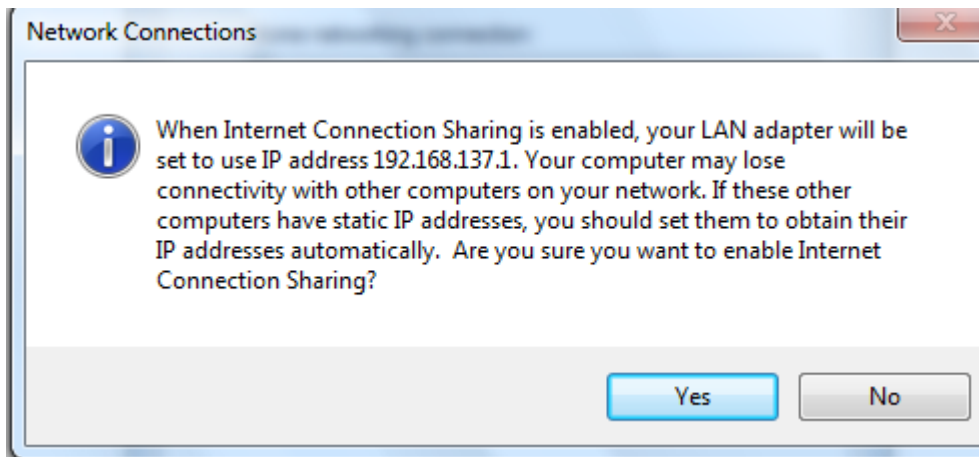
Network Connections

When Internet Connection Sharing is enabled, your LAN adapter will be set to use IP address 192.168.137.1. Your computer may lose connectivity with other computers on your network. If these other computers have static IP addresses, you should set them to obtain their IP addresses automatically. Are you sure you want to enable Internet Connection Sharing?

Yes No